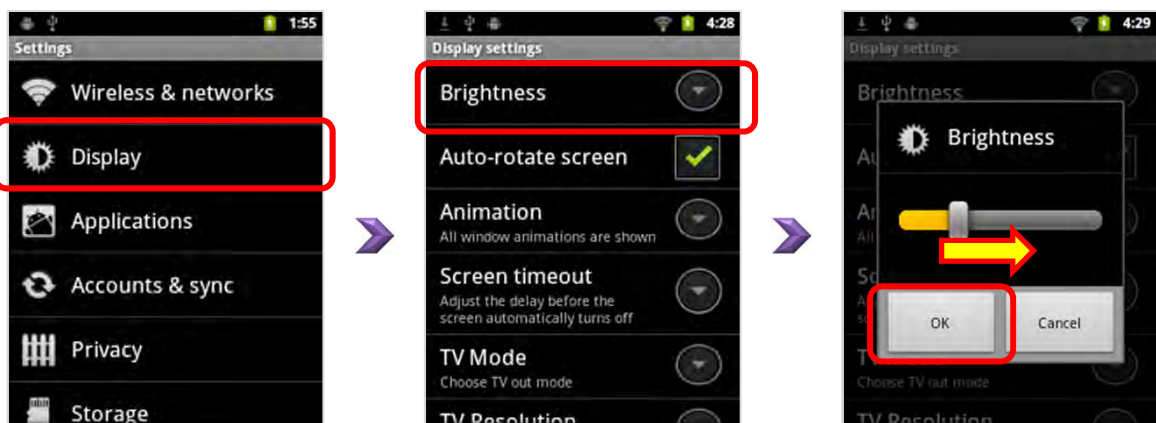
1:55
Settings
Wireless & networks
Display
Applications
Accounts & sync
Privacy
Storage

4:28
Display settings
Brightness
Auto-rotate screen
Animation
All window animations are shown
Screen timeout
Adjust the delay before the screen automatically turns off
TV Mode
Choose TV out mode
TV Resolution

4:29
Display settings
Brightness
Au
An
All
Sc
A
sc
Brightness
OK
Cancel
TV
Choose TV out mode
TV Resolution